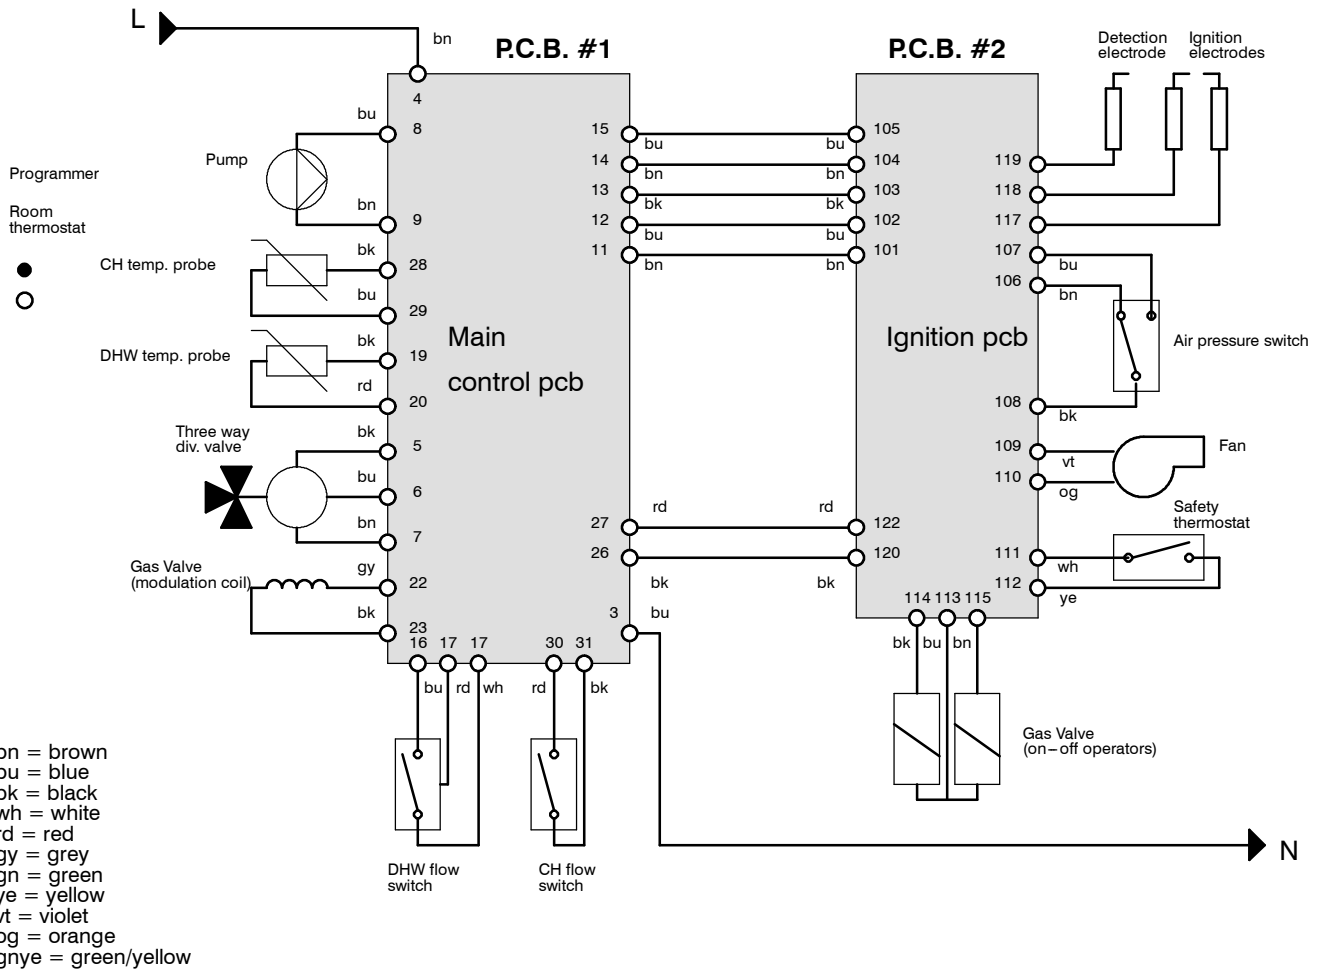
L

bn

P.C.B. #1

P.C.B. #2

Detection electrode

Ignition electrodes

4

bu 8

Pump

Programmer

Room thermostat

bn 9

bk 28

CH temp. probe

bu 29

bk 19

DHW temp. probe

rd 20

Three way div. valve

bk 5

bu 6

bn 7

Gas Valve (modulation coil)

gy 22

bk 23

16 17 17

bu rd wh

30 31

rd bk

15 bu bu 105

14 bn bn 104

13 bk bk 103

12 bu bu 102

11 bn bn 101

Main control pcb

Ignition pcb

119

118

117

107 bu

106 bn

Air pressure switch

108 bk

109 vt

110 og

Fan

Safety thermostat

111 wh

112 ye

27 rd rd 122

26 bk bk 120

3 bu

114 113 115

bk bu bn

Gas Valve (on−off operators)

DHW flow switch

CH flow switch

N

bn = brown
bu = blue
bk = black
wh = white
rd = red
gy = grey
gn = green
ye = yellow
vt = violet
og = orange
gnye = green/yellow